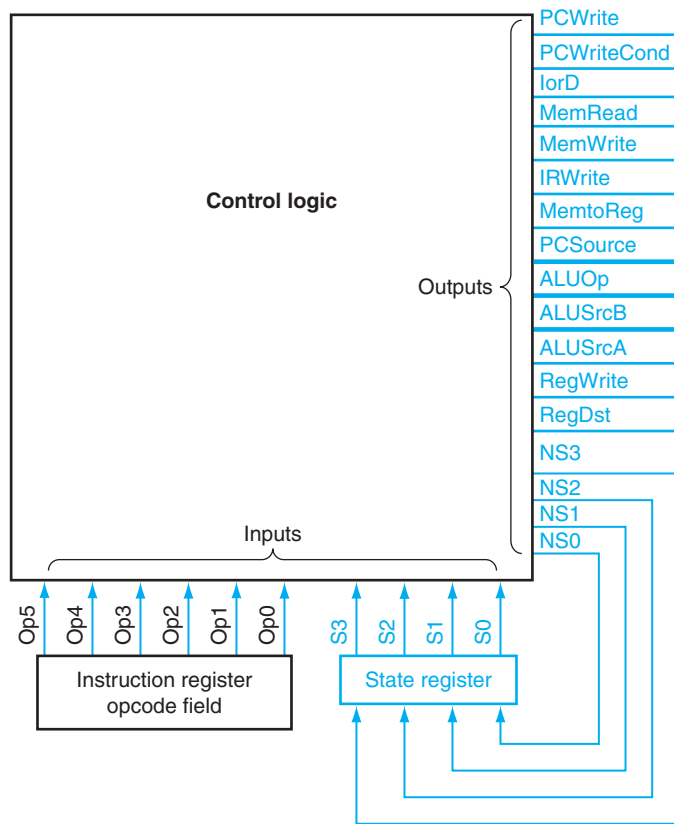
Control logic

Outputs

PCWrite
PCWriteCond
IorD
MemRead
MemWrite
IRWrite
MemtoReg
PCSource
ALUOp
ALUSrcB
ALUSrcA
RegWrite
RegDst
NS3
NS2
NS1
NS0

Inputs

Op5 Op4 Op3 Op2 Op1 Op0

S3 S2 S1 S0

Instruction register opcode field

State register